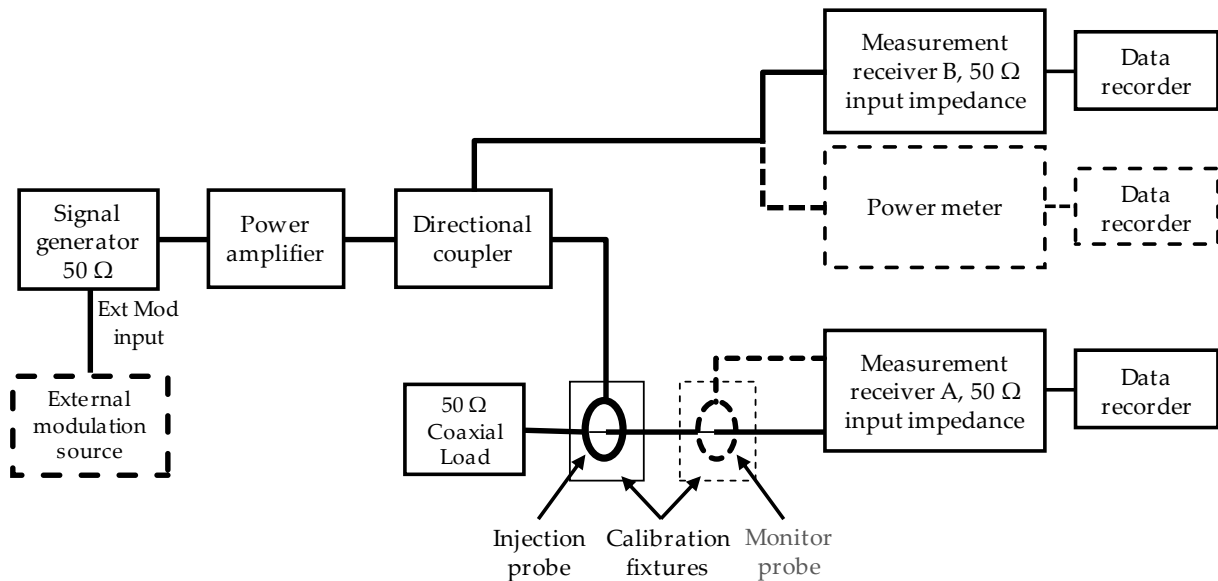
Measurement receiver B, 50 Ω input impedance

Data recorder

Power meter

Data recorder

Signal generator 50 Ω

Power amplifier

Directional coupler

Ext Mod input

External modulation source

50 Ω Coaxial Load

Measurement receiver A, 50 Ω input impedance

Data recorder

Injection probe

Calibration fixtures

Monitor probe